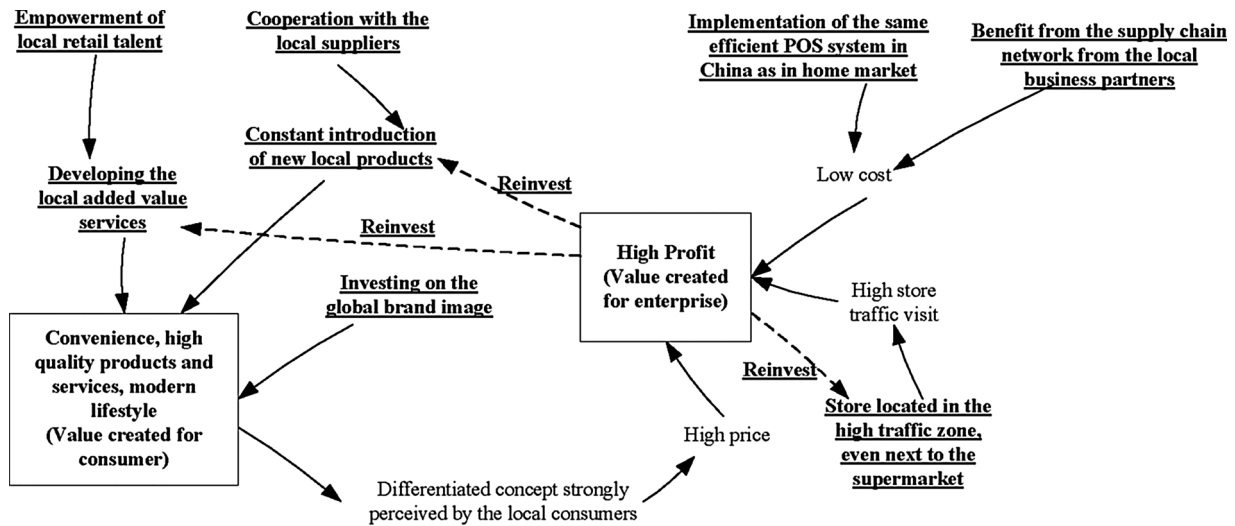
Empowerment of local retail talent

Cooperation with the local suppliers

Implementation of the same efficient POS system in China as in home market

Benefit from the supply chain network from the local business partners

Constant introduction of new local products

Reinvest

Low cost

Developing the local added value services

Reinvest

High Profit (Value created for enterprise)

Investing on the global brand image

High store traffic visit

Convenience, high quality products and services, modern lifestyle (Value created for consumer)

Reinvest

Store located in the high traffic zone, even next to the supermarket

High price

Differentiated concept strongly perceived by the local consumers